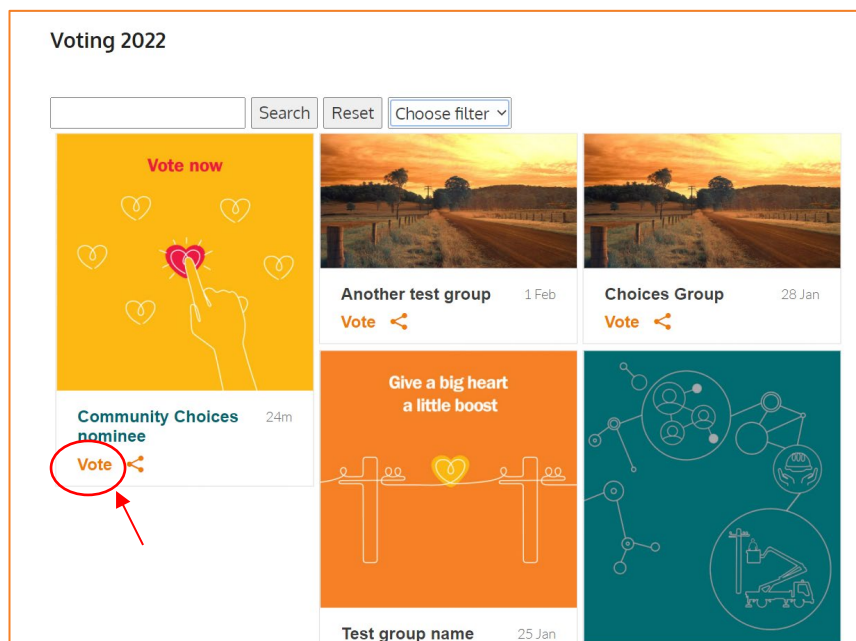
Voting 2022

Search Reset Choose filter

Vote now

Community Choices nominee 24m

Vote

Another test group 1 Feb

Vote

Choices Group 28 Jan

Vote

Give a big heart a little boost

Test group name 25 Jan